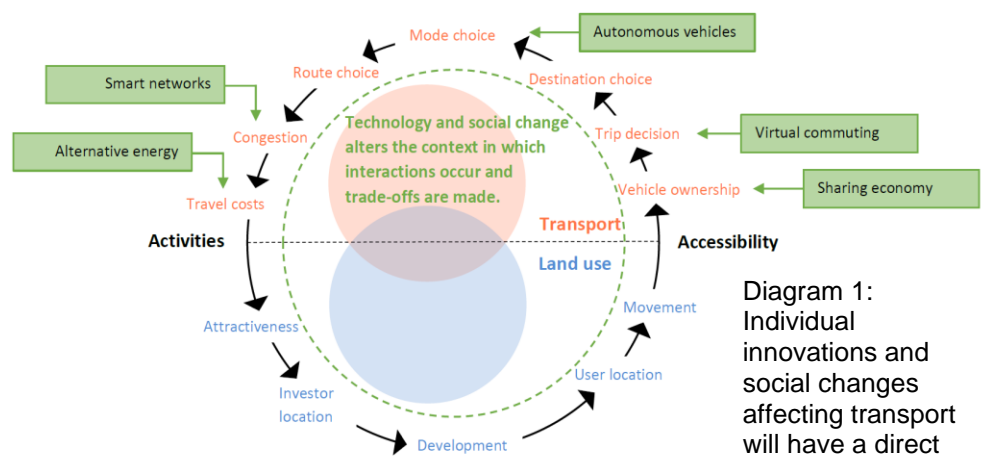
Mode choice

Autonomous vehicles

Route choice

Destination choice

Smart networks

Trip decision

Virtual commuting

Congestion

Technology and social change alters the context in which interactions occur and trade-offs are made.

Alternative energy

Vehicle ownership

Sharing economy

Travel costs

Transport

Activities

Accessibility

Land use

Movement

Attractiveness

User location

Investor location

Development

Diagram 1: Individual innovations and social changes affecting transport will have a direct